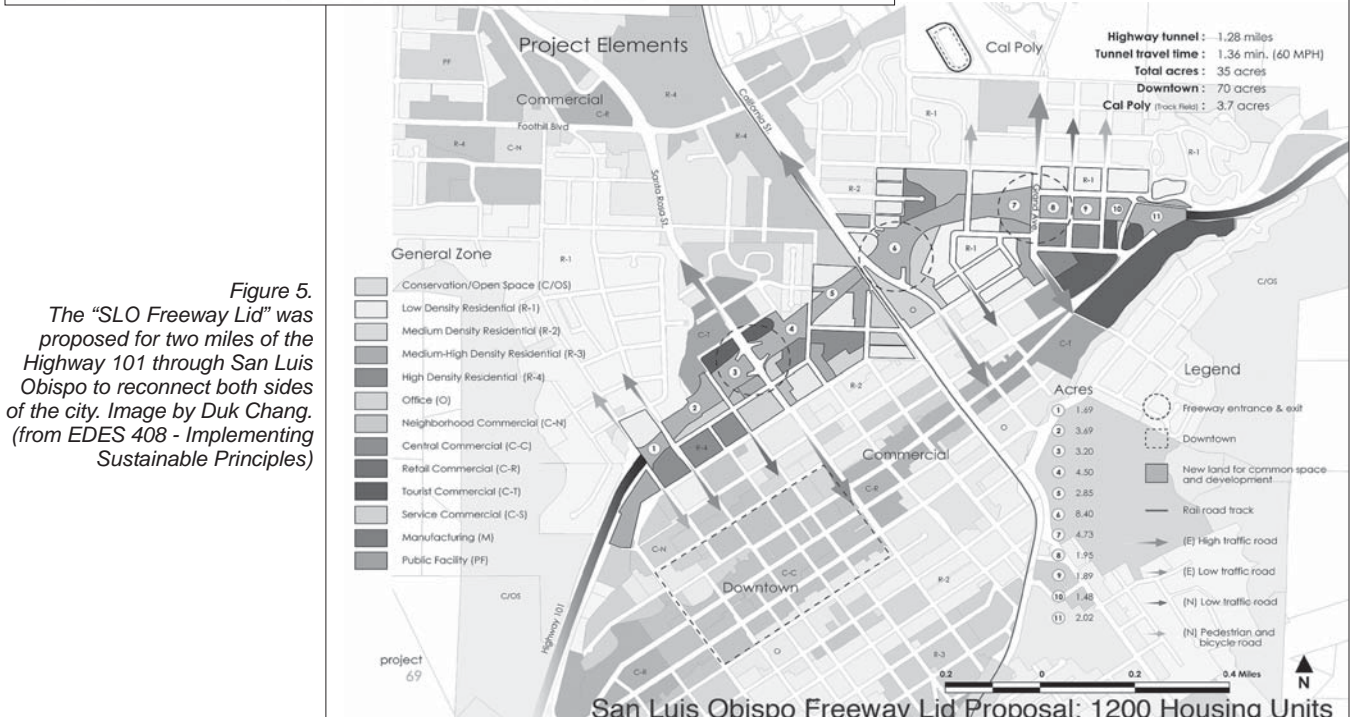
Figure 5.
The "SLO Freeway Lid" was proposed for two miles of the Highway 101 through San Luis Obispo to reconnect both sides of the city. Image by Duk Chang. (from EDES 408 - Implementing Sustainable Principles)

Project Elements

Cal Poly

Highway tunnel : 1.28 miles
Tunnel travel time : 1.36 min. (60 MPH)
Total acres : 35 acres
Downtown : 70 acres
Cal Poly (Track Field) : 3.7 acres

PF
R-4
Commercial
C-R
Foothill Blvd
R-4
C-N
R-4
California St
Santa Rosa St.
R-1
R-1
R-2
R-1
R-1
Grand Ave
R-1
R-1
C/OS

General Zone
Conservation/Open Space (C/OS)
Low Density Residential (R-1)
Medium Density Residential (R-2)
Medium-High Density Residential (R-3)
High Density Residential (R-4)
Office (O)
Neighborhood Commercial (C-N)
Central Commercial (C-C)
Retail Commercial (C-R)
Tourist Commercial (C-T)
Service Commercial (C-S)
Manufacturing (M)
Public Facility (PF)

C-T
O
C-T
R-2
R-4
Commercial
C-R
O
C-N
C-C
Downtown
R-2
C/OS
Highway 101
C-R
O
R-3

Acres
1 1.69
2 3.69
3 3.20
4 4.50
5 2.85
6 8.40
7 4.73
8 1.95
9 1.89
10 1.48
11 2.02

Legend
Freeway entrance & exit
Downtown
New land for common space and development
Rail road track
(E) High traffic road
(E) Low traffic road
(N) Low traffic road
(N) Pedestrian and bicycle road

0.2 0 0.2 0.4 Miles
N

project
69

San Luis Obispo Freeway Lid Proposal: 1200 Housing Units